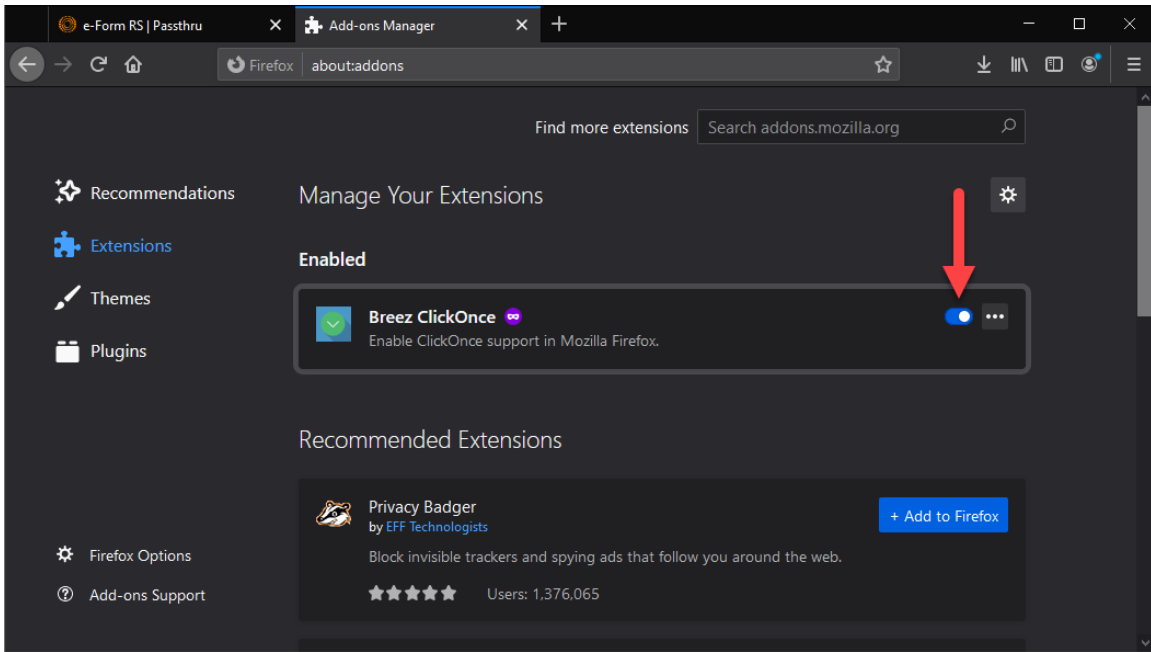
e-Form RS | Passthru
Add-ons Manager
Firefox about:addons

Find more extensions Search addons.mozilla.org

Recommendations
Extensions
Themes
Plugins

Manage Your Extensions

Enabled

Breez ClickOnce
Enable ClickOnce support in Mozilla Firefox.

Recommended Extensions

Privacy Badger
by EFF Technologists
+ Add to Firefox
Block invisible trackers and spying ads that follow you around the web.
Users: 1,376,065

Firefox Options
Add-ons Support